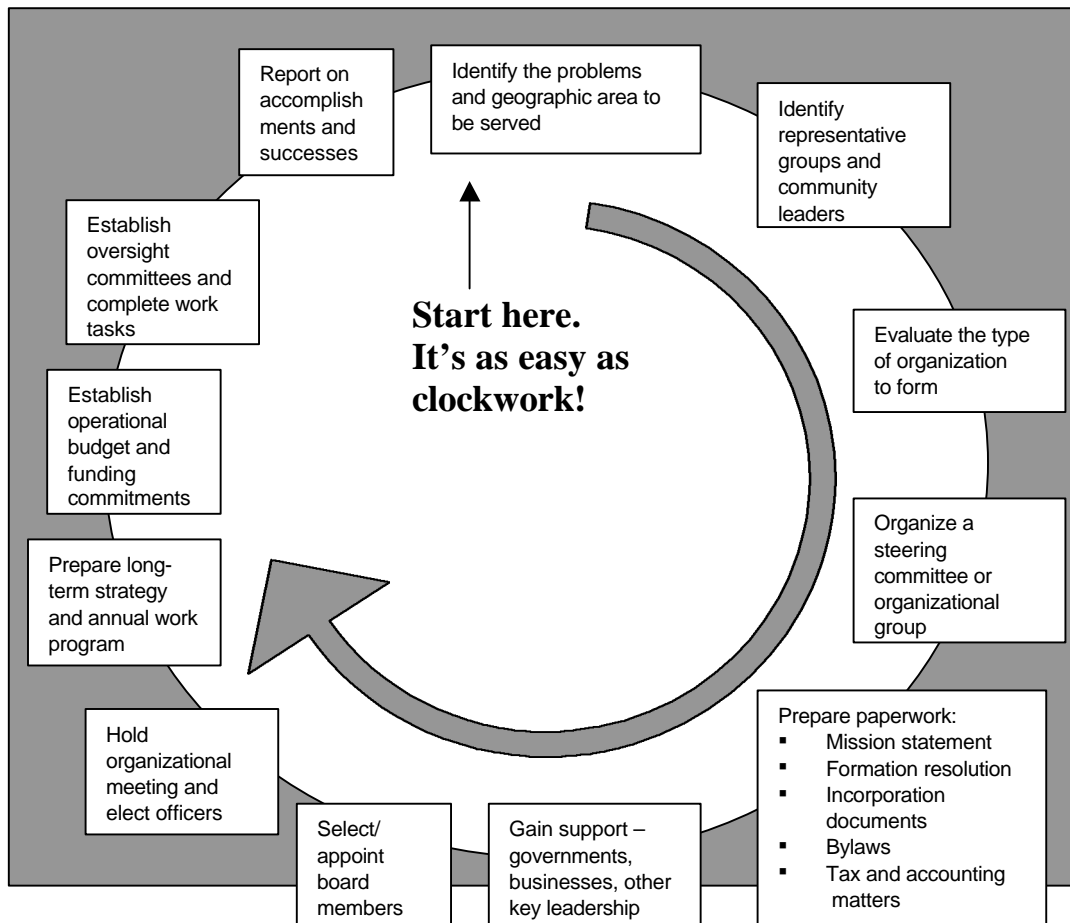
Identify the problems and geographic area to be served

Identify representative groups and community leaders

Evaluate the type of organization to form

Organize a steering committee or organizational group

Prepare paperwork:
- Mission statement
- Formation resolution
- Incorporation documents
- Bylaws
- Tax and accounting matters

Gain support – governments, businesses, other key leadership

Select/ appoint board members

Hold organizational meeting and elect officers

Prepare long-term strategy and annual work program

Establish operational budget and funding commitments

Establish oversight committees and complete work tasks

Report on accomplishments and successes

Start here. It's as easy as clockwork!